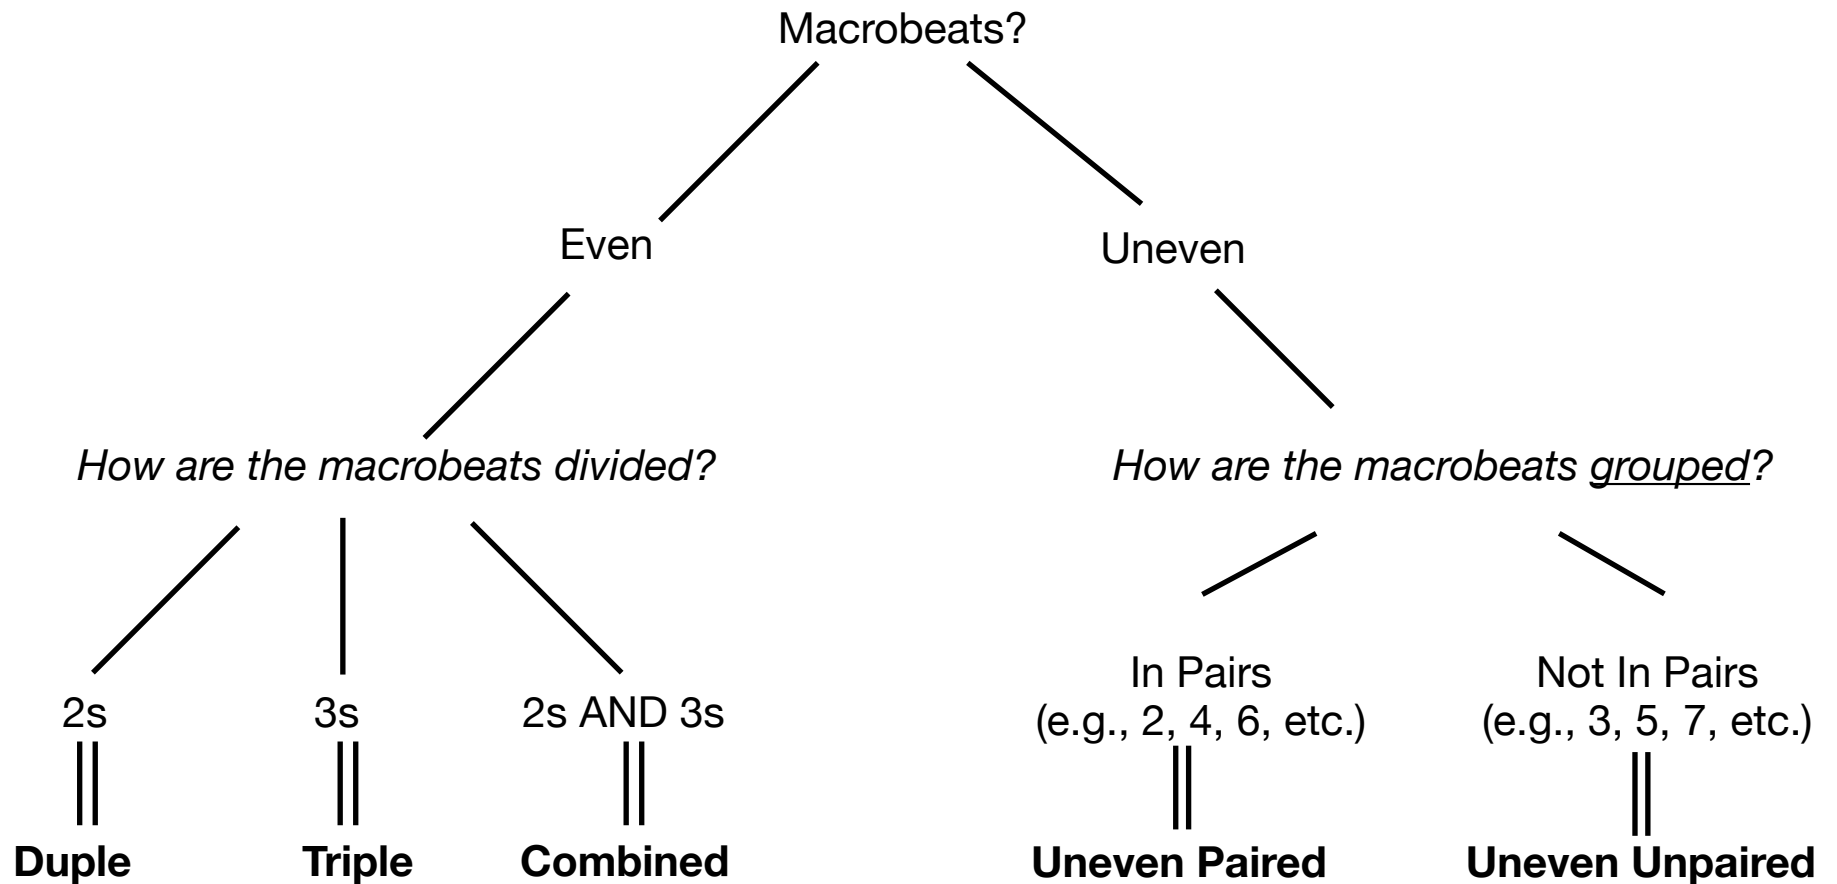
Macrobeats?

Even

Uneven

*How are the macrobeats divided?*

*How are the macrobeats grouped?*

2s

3s

2s AND 3s

In Pairs (e.g., 2, 4, 6, etc.)

Not In Pairs (e.g., 3, 5, 7, etc.)

**Duple**

**Triple**

**Combined**

**Uneven Paired**

**Uneven Unpaired**